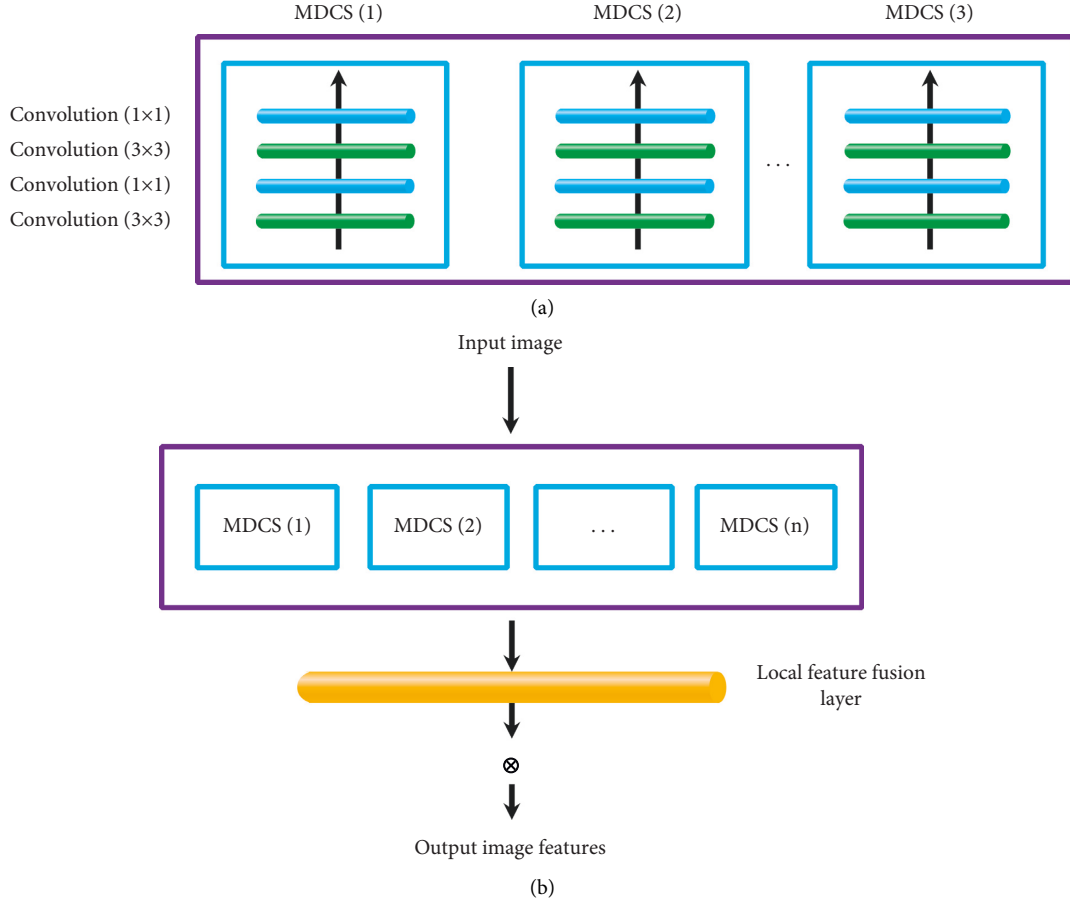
MDCS (1)

MDCS (2)

MDCS (3)

Convolution (1×1)
Convolution (3×3)
Convolution (1×1)
Convolution (3×3)

. . .

(a)

Input image

MDCS (1)

MDCS (2)

. . .

MDCS (n)

Local feature fusion layer

$\otimes$

Output image features

(b)